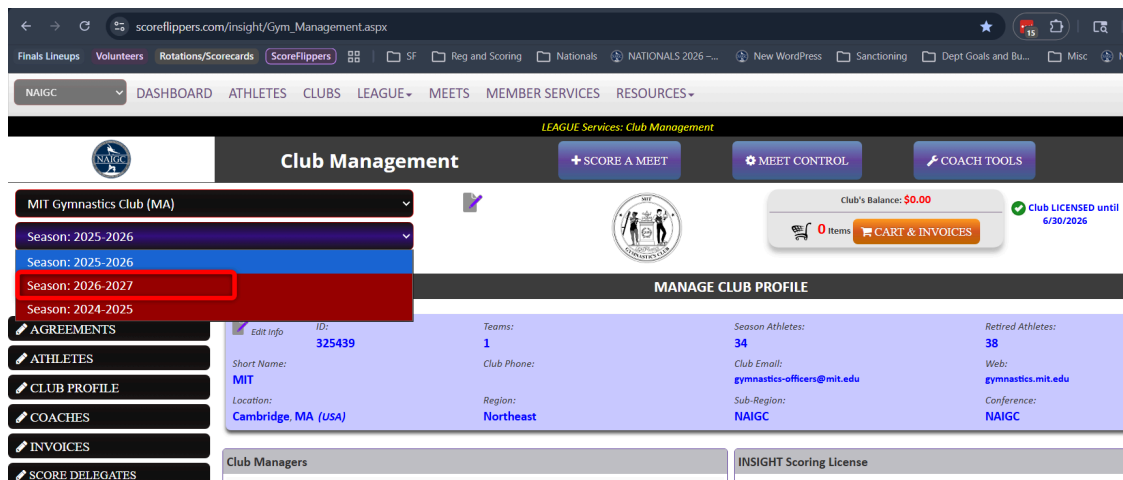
scoreflippers.com/insight/Gym_Management.aspx

15

Finals Lineups Volunteers Rotations/Scorecards ScoreFlippers SF Reg and Scoring Nationals NATIONALS 2026 –... New WordPress Sanctioning Dept Goals and Bu... Misc

NAIGC DASHBOARD ATHLETES CLUBS LEAGUE MEETS MEMBER SERVICES RESOURCES

LEAGUE Services: Club Management

NAIGC

Club Management

SCORE A MEET MEET CONTROL COACH TOOLS

MIT Gymnastics Club (MA)

Season: 2025-2026

Season: 2025-2026
Season: 2026-2027
Season: 2024-2025

MIT GYMNASTICS CLUB

Club's Balance: $0.00

0 Items CART & INVOICES

Club LICENSED until 6/30/2026

MANAGE CLUB PROFILE

AGREEMENTS
ATHLETES
CLUB PROFILE
COACHES
INVOICES
SCORE DELEGATES

Edit Info

| ID: 325439 | Teams: 1 | Season Athletes: 34 | Retired Athletes: 38 |
|---|---|---|---|
| Short Name: MIT | Club Phone: | Club Email: gymnastics-officers@mit.edu | Web: gymnastics.mit.edu |
| Location: Cambridge, MA (USA) | Region: Northeast | Sub-Region: NAIGC | Conference: NAIGC |

Club Managers

INSIGHT Scoring License